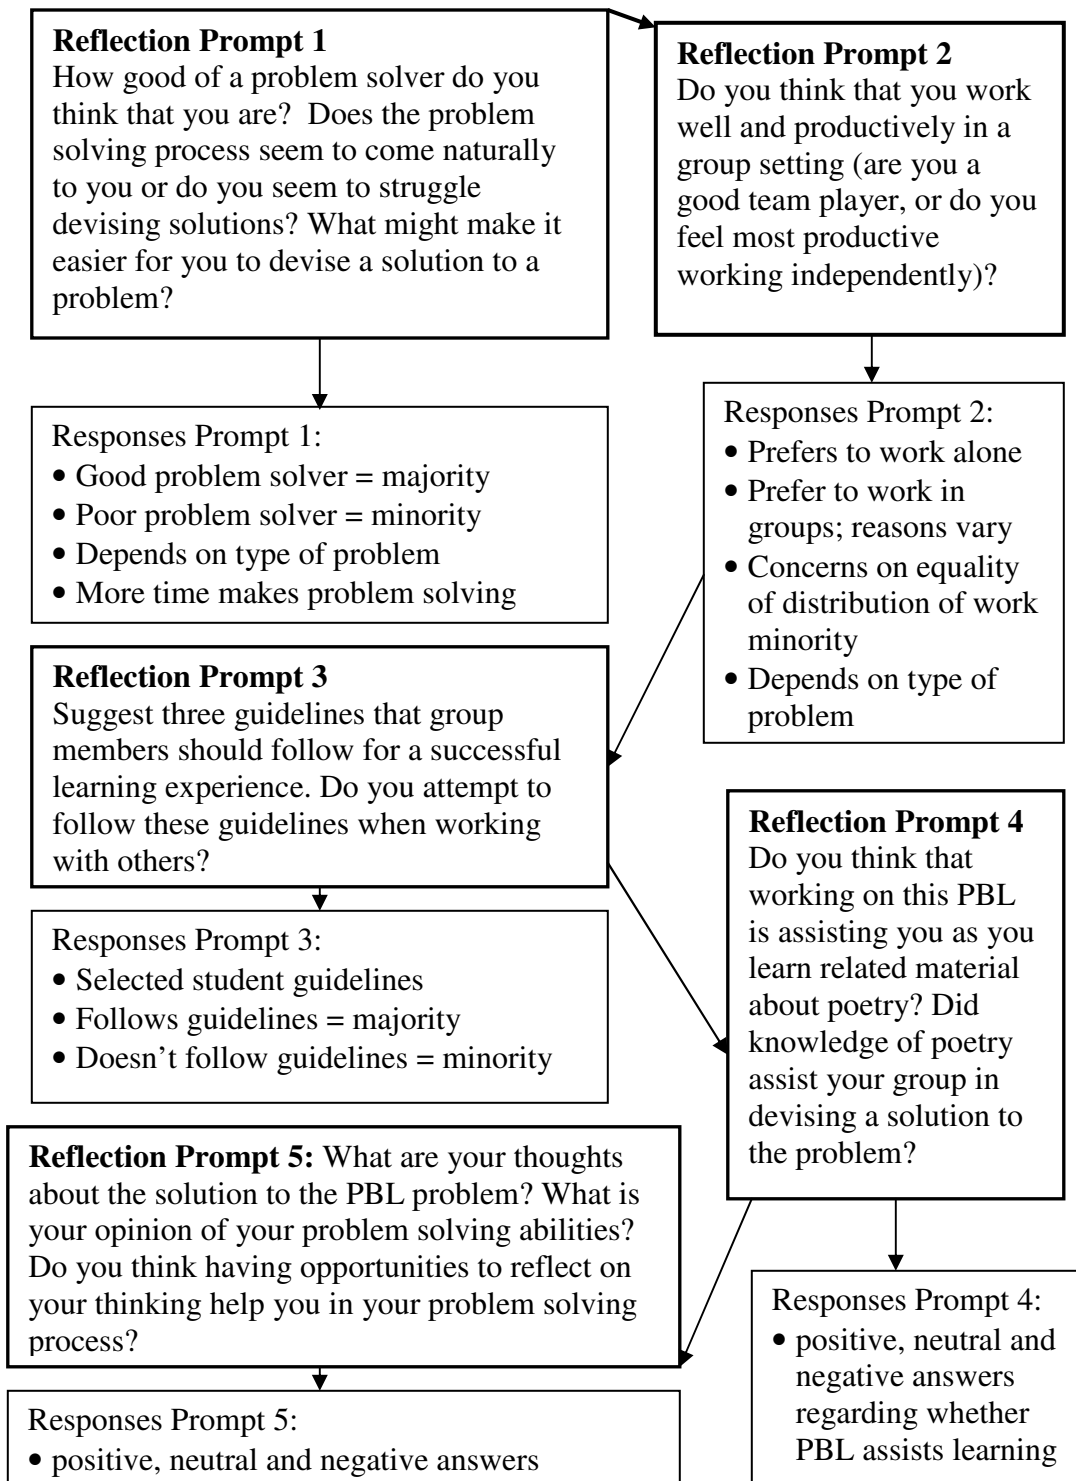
**Reflection Prompt 1**
How good of a problem solver do you think that you are? Does the problem solving process seem to come naturally to you or do you seem to struggle devising solutions? What might make it easier for you to devise a solution to a problem?

**Reflection Prompt 2**
Do you think that you work well and productively in a group setting (are you a good team player, or do you feel most productive working independently)?

Responses Prompt 1:
• Good problem solver = majority
• Poor problem solver = minority
• Depends on type of problem
• More time makes problem solving

Responses Prompt 2:
• Prefers to work alone
• Prefer to work in groups; reasons vary
• Concerns on equality of distribution of work minority
• Depends on type of problem

**Reflection Prompt 3**
Suggest three guidelines that group members should follow for a successful learning experience. Do you attempt to follow these guidelines when working with others?

Responses Prompt 3:
• Selected student guidelines
• Follows guidelines = majority
• Doesn't follow guidelines = minority

**Reflection Prompt 4**
Do you think that working on this PBL is assisting you as you learn related material about poetry? Did knowledge of poetry assist your group in devising a solution to the problem?

**Reflection Prompt 5:** What are your thoughts about the solution to the PBL problem? What is your opinion of your problem solving abilities? Do you think having opportunities to reflect on your thinking help you in your problem solving process?

Responses Prompt 4:
• positive, neutral and negative answers regarding whether PBL assists learning

Responses Prompt 5:
• positive, neutral and negative answers